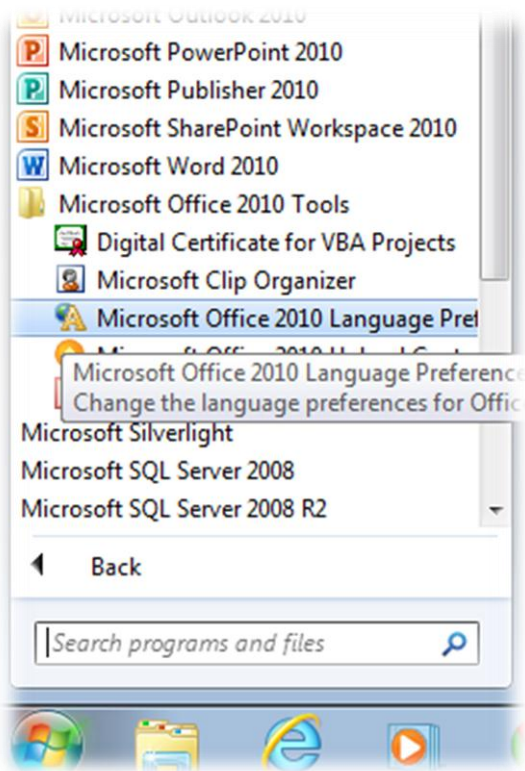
Microsoft Outlook 2010
Microsoft PowerPoint 2010
Microsoft Publisher 2010
Microsoft SharePoint Workspace 2010
Microsoft Word 2010
Microsoft Office 2010 Tools
Digital Certificate for VBA Projects
Microsoft Clip Organizer
Microsoft Office 2010 Language Pref
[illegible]
Microsoft Office 2010 Language Preferenc
Change the language preferences for Offic
Microsoft Silverlight
Microsoft SQL Server 2008
Microsoft SQL Server 2008 R2
Back
Search programs and files